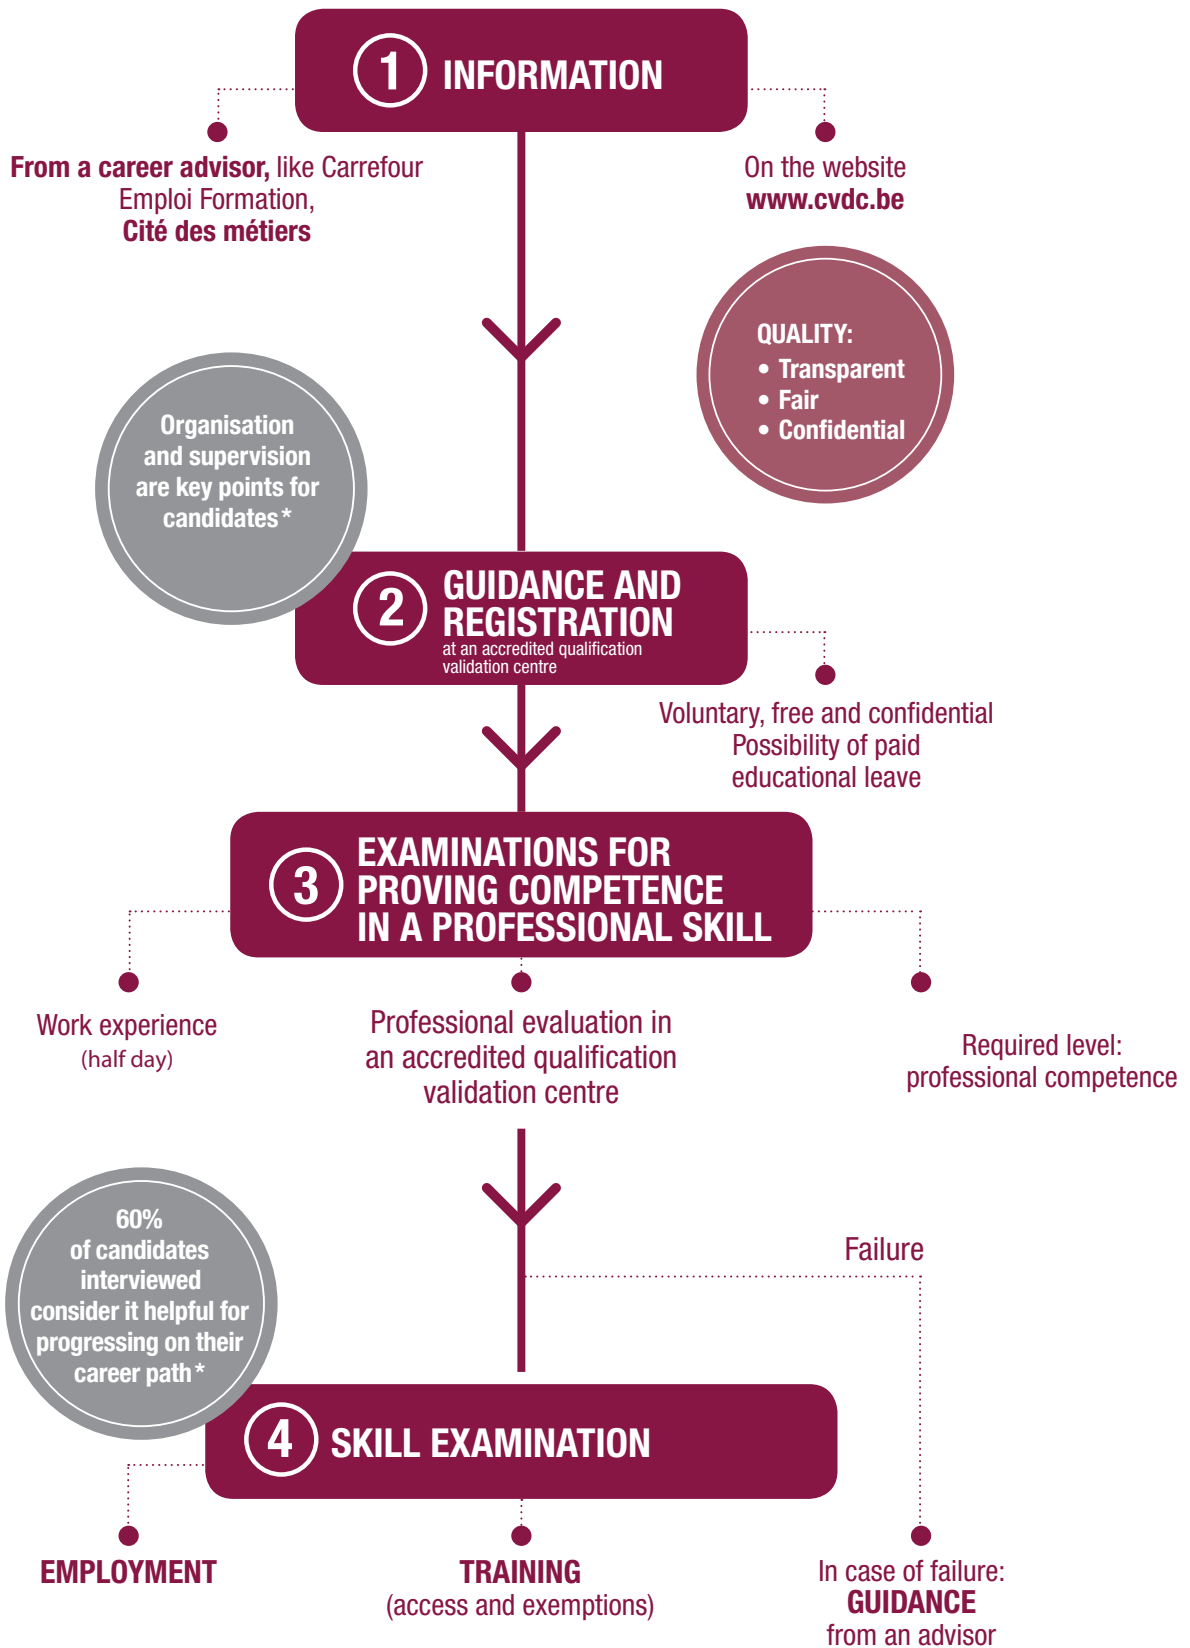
1 INFORMATION

From a career advisor, like Carrefour Emploi Formation, Cité des métiers

On the website www.cvdc.be

QUALITY:
• Transparent
• Fair
• Confidential

Organisation and supervision are key points for candidates*

2 GUIDANCE AND REGISTRATION
at an accredited qualification validation centre

Voluntary, free and confidential
Possibility of paid educational leave

3 EXAMINATIONS FOR PROVING COMPETENCE IN A PROFESSIONAL SKILL

Work experience
(half day)

Professional evaluation in an accredited qualification validation centre

Required level: professional competence

Failure

60% of candidates interviewed consider it helpful for progressing on their career path*

4 SKILL EXAMINATION

EMPLOYMENT

TRAINING
(access and exemptions)

In case of failure:
GUIDANCE
from an advisor